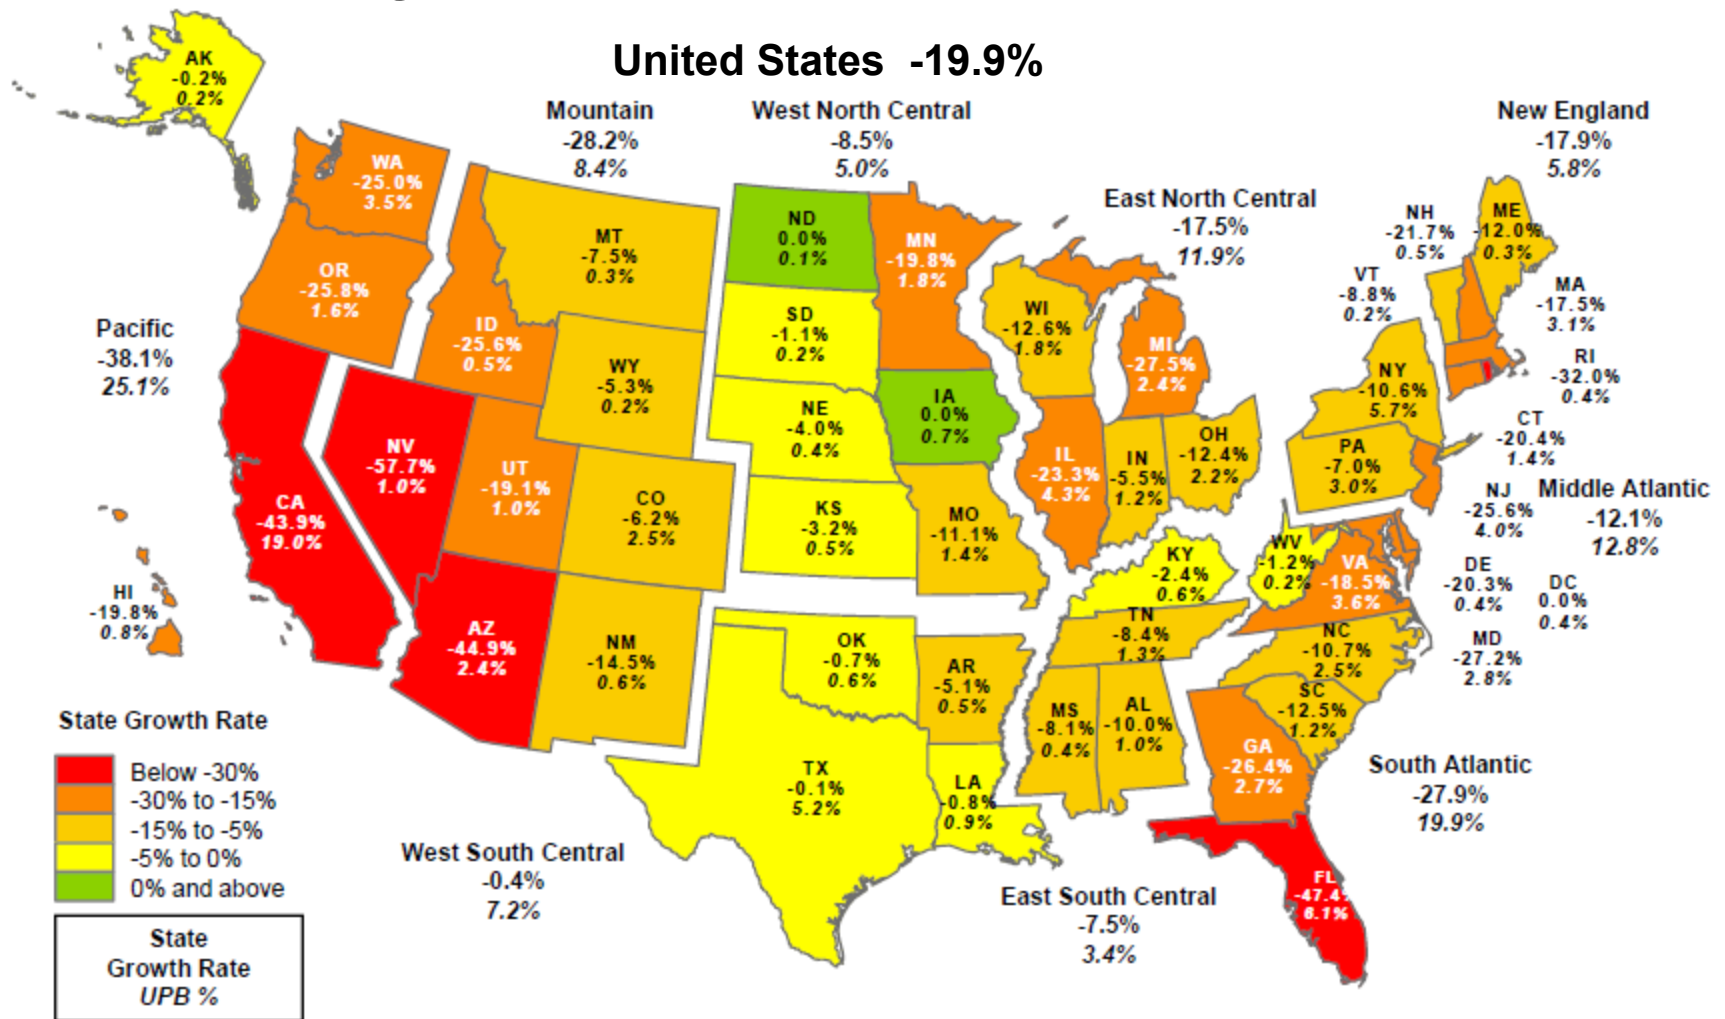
United States -19.9%

AK
-0.2%
0.2%

Mountain
-28.2%
8.4%

West North Central
-8.5%
5.0%

New England
-17.9%
5.8%

East North Central
-17.5%
11.9%

WA
-25.0%
3.5%

MT
-7.5%
0.3%

ND
0.0%
0.1%

MN
-19.8%
1.8%

NH
-21.7%
0.5%

ME
-12.0%
0.3%

OR
-25.8%
1.6%

SD
-1.1%
0.2%

VT
-8.8%
0.2%

MA
-17.5%
3.1%

WI
-12.6%
1.8%

Pacific
-38.1%
25.1%

ID
-25.6%
0.5%

WY
-5.3%
0.2%

MI
-27.5%
2.4%

RI
-32.0%
0.4%

NY
-10.6%
5.7%

NE
-4.0%
0.4%

IA
0.0%
0.7%

NV
-57.7%
1.0%

CT
-20.4%
1.4%

IL
-23.3%
4.3%

IN
-5.5%
1.2%

OH
-12.4%
2.2%

UT
-19.1%
1.0%

PA
-7.0%
3.0%

CA
-43.9%
19.0%

CO
-6.2%
2.5%

KS
-3.2%
0.5%

MO
-11.1%
1.4%

NJ
-25.6%
4.0%

Middle Atlantic
-12.1%
12.8%

KY
-2.4%
0.6%

WV
-1.2%
0.2%

VA
-18.5%
3.6%

DE
-20.3%
0.4%

DC
0.0%
0.4%

HI
-19.8%
0.8%

TN
-8.4%
1.3%

AZ
-44.9%
2.4%

NM
-14.5%
0.6%

OK
-0.7%
0.6%

AR
-5.1%
0.5%

NC
-10.7%
2.5%

MD
-27.2%
2.8%

SC
-12.5%
1.2%

State Growth Rate

MS
-8.1%
0.4%

AL
-10.0%
1.0%

Below -30%
-30% to -15%
-15% to -5%
-5% to 0%
0% and above

TX
-0.1%
5.2%

LA
-0.8%
0.9%

GA
-26.4%
2.7%

South Atlantic
-27.9%
19.9%

West South Central
-0.4%
7.2%

FL
-47.4%
6.1%

East South Central
-7.5%
3.4%

State
Growth Rate
UPB %